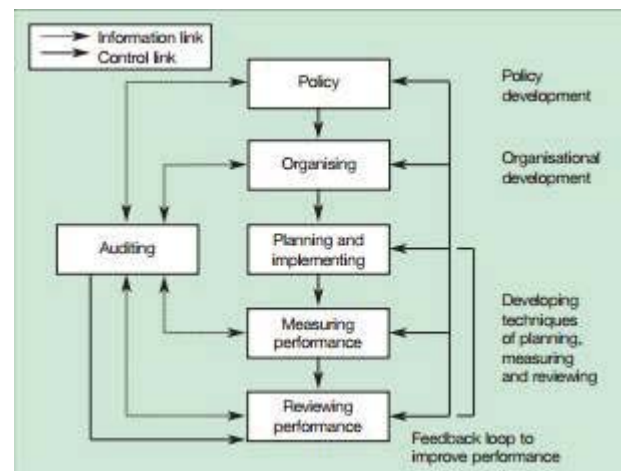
Information link
Control link

Policy

Organising

Planning and implementing

Measuring performance

Reviewing performance

Auditing

Policy development

Organisational development

Developing techniques of planning, measuring and reviewing

Feedback loop to improve performance